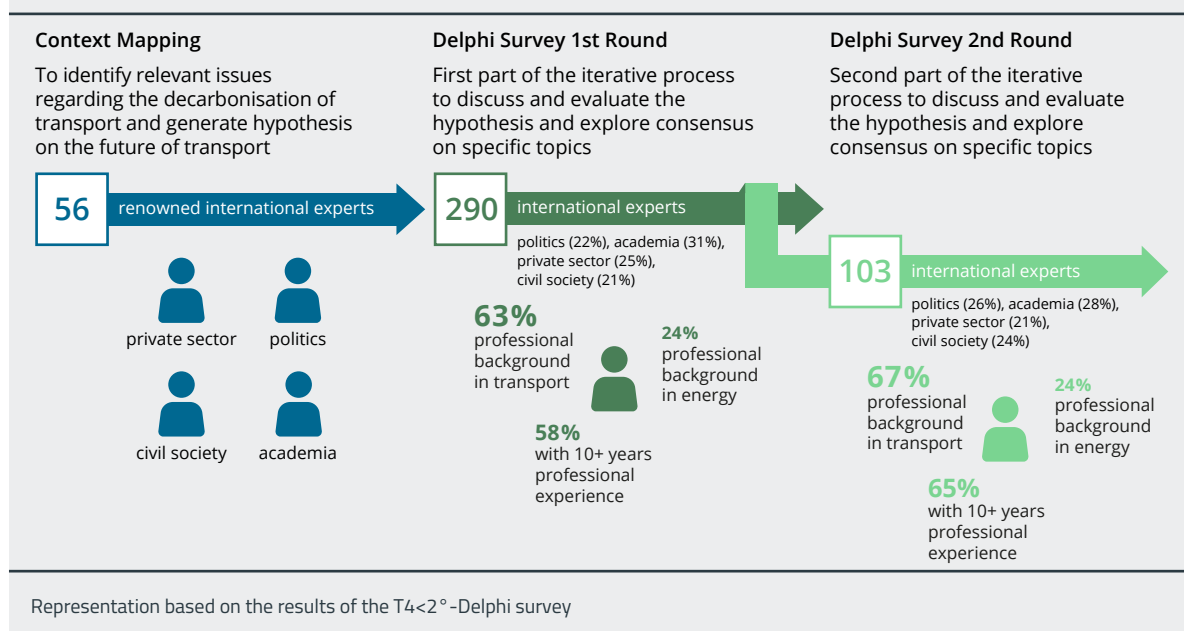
Context Mapping

To identify relevant issues regarding the decarbonisation of transport and generate hypothesis on the future of transport

56 renowned international experts

private sector politics

civil society academia

Delphi Survey 1st Round

First part of the iterative process to discuss and evaluate the hypothesis and explore consensus on specific topics

290 international experts

politics (22%), academia (31%), private sector (25%), civil society (21%)

63% professional background in transport

24% professional background in energy

58% with 10+ years professional experience

Delphi Survey 2nd Round

Second part of the iterative process to discuss and evaluate the hypothesis and explore consensus on specific topics

103 international experts

politics (26%), academia (28%), private sector (21%), civil society (24%)

67% professional background in transport

24% professional background in energy

65% with 10+ years professional experience

Representation based on the results of the T4<2°-Delphi survey